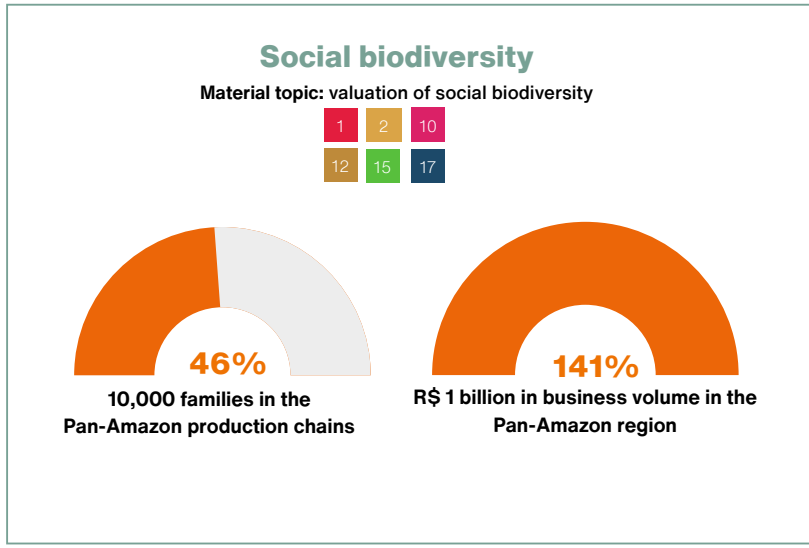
Social biodiversity

Material topic: valuation of social biodiversity

1 2 10
12 15 17

46%
10,000 families in the Pan-Amazon production chains

141%
R$ 1 billion in business volume in the Pan-Amazon region